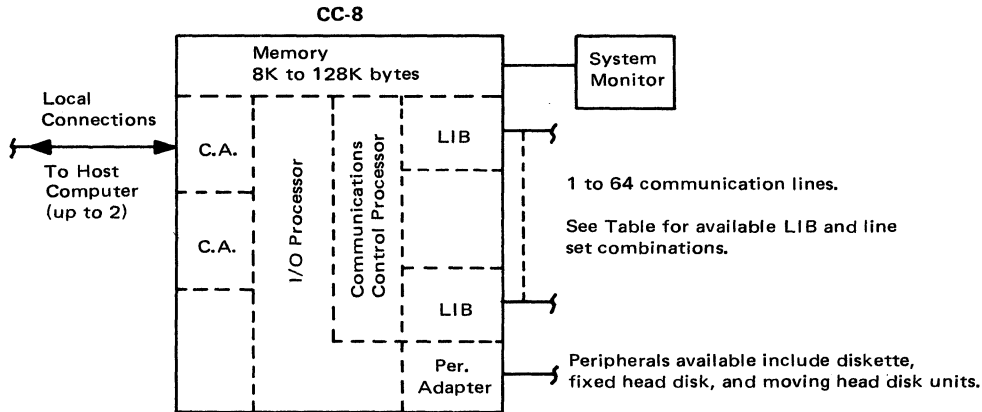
CC-8

Memory
8K to 128K bytes

System Monitor

Local Connections

To Host Computer (up to 2)

C.A.

C.A.

I/O Processor

Communications Control Processor

LIB

LIB

Per. Adapter

1 to 64 communication lines.

See Table for available LIB and line set combinations.

Peripherals available include diskette, fixed head disk, and moving head disk units.